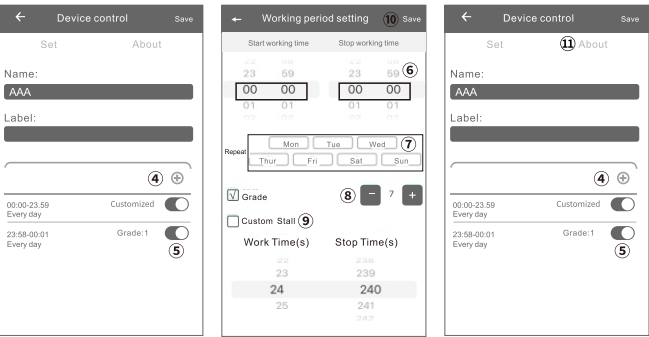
← Device control Save

Set About

Name:

AAA

Label:

④ ⊕

00:00-23.59 Every day Customized

23:58-00:01 Every day Grade:1 ⑤

← Working period setting ⑩ Save

Start working time Stop working time

22 58 22 58

23 59 23 59 ⑥

00 00 00 00

01 01 01 01

02 02 02 02

Repeat Mon Tue Wed ⑦ Thur Fri Sat Sun

☑ Grade ⑧ − 7 +

☐ Custom Stall ⑨

Work Time(s) Stop Time(s)

22 238

23 239

24 240

25 241

242

← Device control Save

Set ⑪ About

Name:

AAA

Label:

④ ⊕

00:00-23.59 Every day Customized

23:58-00:01 Every day Grade:1 ⑤